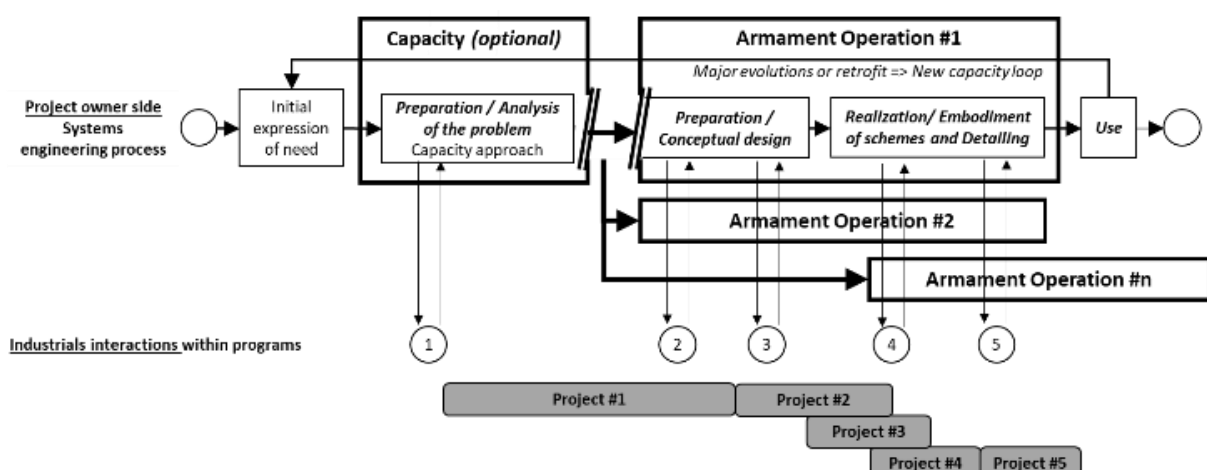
Capacity *(optional)*

Armament Operation #1

*Major evolutions or retrofit => New capacity loop*

Project owner side
Systems engineering process

Initial expression of need

*Preparation / Analysis of the problem*
Capacity approach

*Preparation / Conceptual design*

*Realization/ Embodiment of schemes and Detailing*

*Use*

Armament Operation #2

Armament Operation #n

Industrials interactions within programs

1

2

3

4

5

Project #1

Project #2

Project #3

Project #4

Project #5